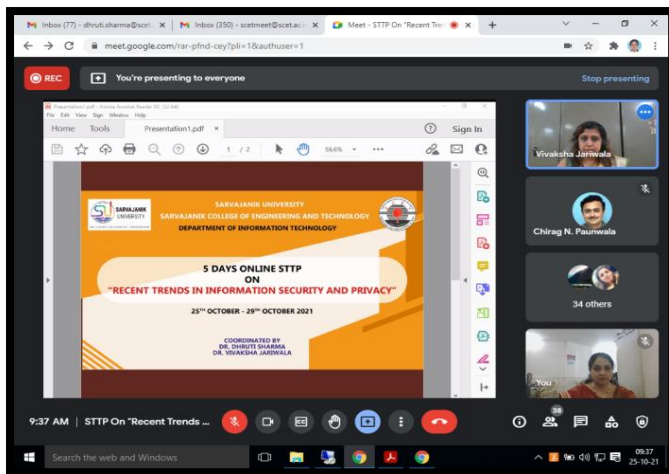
Inbox (77) - dhruti.sharma@scet.ac.i ×
Inbox (350) - scetmeet@scet.ac.i ×
Meet - STTP On "Recent Tre ×
+
meet.google.com/rar-pfnd-cey?pli=1&authuser=1
REC
You're presenting to everyone
Stop presenting
Presentation1.pdf - Adobe Acrobat Reader DC (32-bit)
File Edit View Sign Window Help
Home Tools Presentation1.pdf ×
Sign In
1 / 2
56.6%
SARVAJANIK UNIVERSITY
SARVAJANIK COLLEGE OF ENGINEERING AND TECHNOLOGY
DEPARTMENT OF INFORMATION TECHNOLOGY
SARVAJANIK UNIVERSITY
5 DAYS ONLINE STTP
ON
"RECENT TRENDS IN INFORMATION SECURITY AND PRIVACY"
$25^{TH}$ OCTOBER - $29^{TH}$ OCTOBER 2021
COORDINATED BY
DR. DHRUTI SHARMA
DR. VIVAKSHA JARIWALA
Vivaksha Jariwala
Chirag N. Paunwala
34 others
You
9:37 AM | STTP On "Recent Trends ...
38
Search the web and Windows
09:37
25-10-21